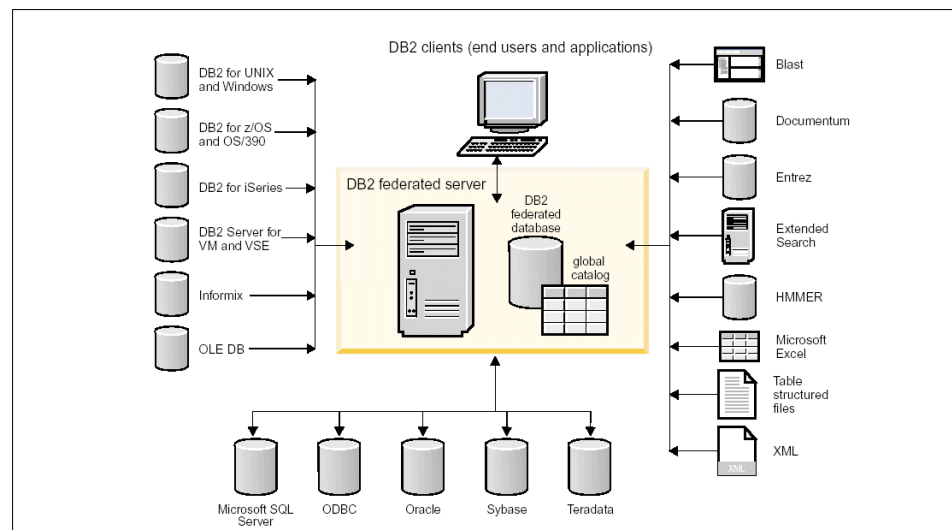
DB2 clients (end users and applications)

DB2 for UNIX and Windows

DB2 for z/OS and OS/390

DB2 for iSeries

DB2 Server for VM and VSE

Informix

OLE DB

DB2 federated server

DB2 federated database

global catalog

Blast

Documentum

Entrez

Extended Search

HMMER

Microsoft Excel

Table structured files

XML

XML

Microsoft SQL Server

ODBC

Oracle

Sybase

Teradata